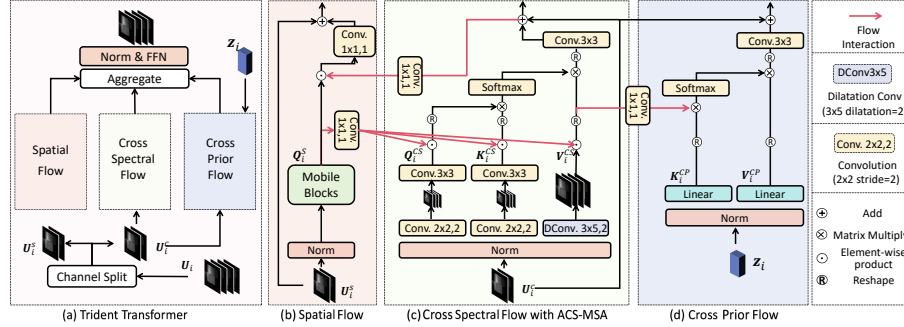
Norm & FFN

Aggregate

$\boldsymbol{z}_i$

Spatial Flow

Cross Spectral Flow

Cross Prior Flow

$\boldsymbol{U}_i^s$

$\boldsymbol{U}_i^c$

$\boldsymbol{U}_i$

Channel Split

(a) Trident Transformer

Conv. 1x1,1

Conv. 1x1,1

$\boldsymbol{Q}_i^S$

Mobile Blocks

Norm

$\boldsymbol{U}_i^s$

(b) Spatial Flow

Conv. 1x1,1

Conv.3x3

Softmax

$\boldsymbol{Q}_i^{CS}$

$\boldsymbol{K}_i^{CS}$

$\boldsymbol{V}_i^{CS}$

Conv.3x3

Conv.3x3

Conv. 2x2,2

Conv. 2x2,2

DConv. 3x5,2

Norm

$\boldsymbol{U}_i^c$

(c) Cross Spectral Flow with ACS-MSA

Conv. 1x1,1

Conv.3x3

Softmax

$\boldsymbol{K}_i^{CP}$

$\boldsymbol{V}_i^{CP}$

Linear

Linear

Norm

$\boldsymbol{z}_i$

(d) Cross Prior Flow

Flow Interaction

DConv3x5

Dilatation Conv (3x5 dilatation=2

Conv. 2x2,2

Convolution (2x2 stride=2)

Add

Matrix Multipl

Element-wise product

Reshape